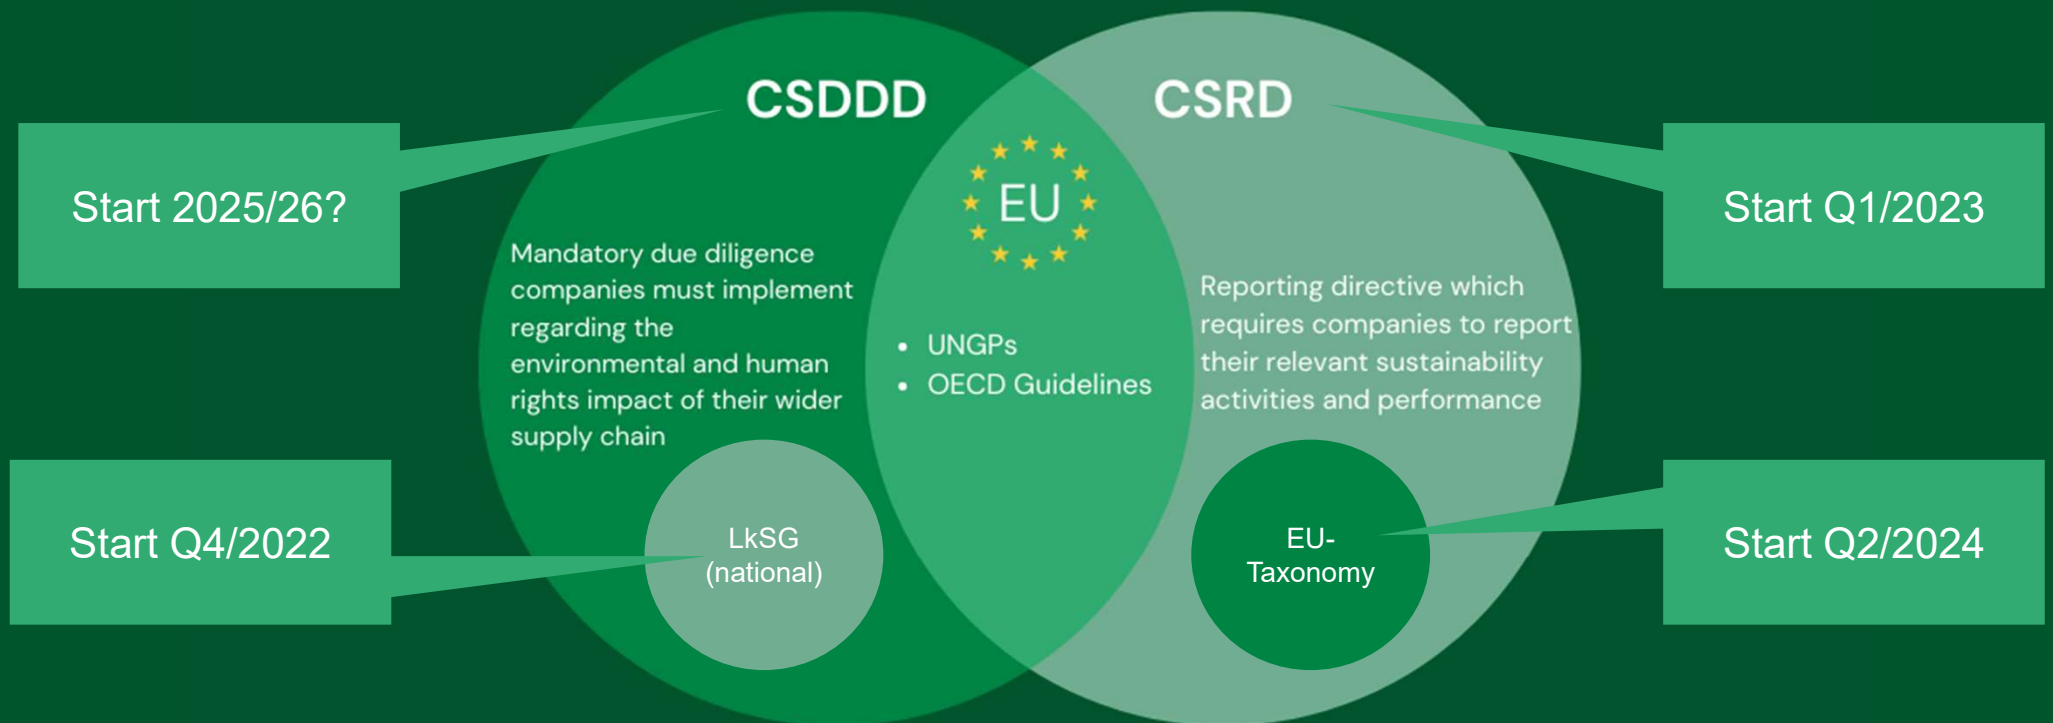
Start 2025/26?

CSDDD

CSRD

Start Q1/2023

EU

Mandatory due diligence companies must implement regarding the environmental and human rights impact of their wider supply chain

- UNGPs
- OECD Guidelines

Reporting directive which requires companies to report their relevant sustainability activities and performance

Start Q4/2022

LkSG (national)

EU-Taxonomy

Start Q2/2024